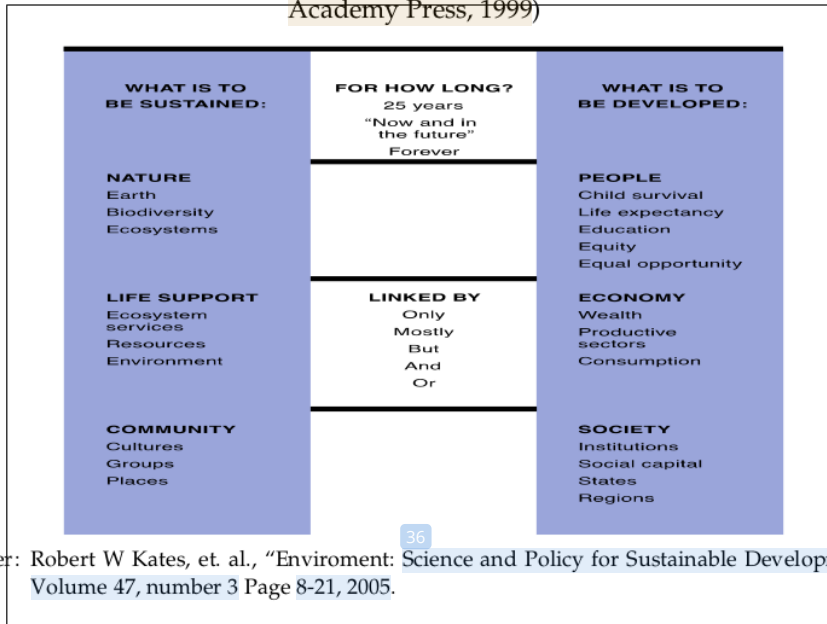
Academy Press, 1999)

WHAT IS TO BE SUSTAINED:

FOR HOW LONG?
25 years
"Now and in the future"
Forever

WHAT IS TO BE DEVELOPED:

NATURE
Earth
Biodiversity
Ecosystems

PEOPLE
Child survival
Life expectancy
Education
Equity
Equal opportunity

LIFE SUPPORT
Ecosystem services
Resources
Environment

LINKED BY
Only
Mostly
But
And
Or

ECONOMY
Wealth
Productive sectors
Consumption

COMMUNITY
Cultures
Groups
Places

SOCIETY
Institutions
Social capital
States
Regions

36

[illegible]r: Robert W Kates, et. al., "Enviroment: Science and Policy for Sustainable Develop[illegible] Volume 47, number 3 Page 8-21, 2005.